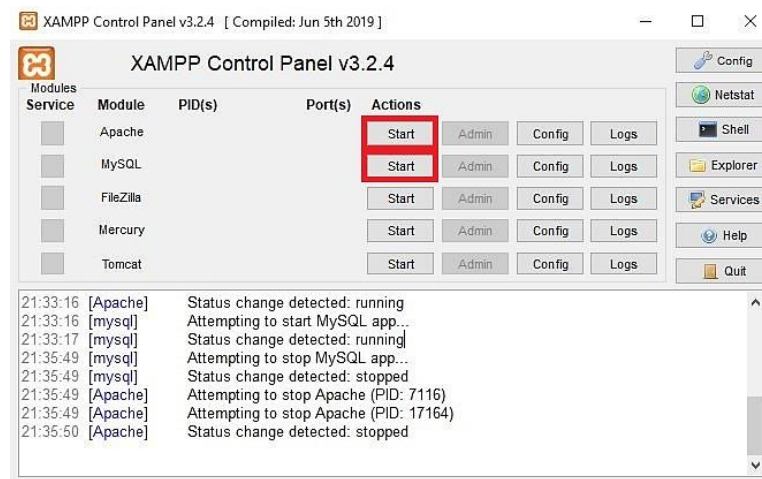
XAMPP Control Panel v3.2.4 [ Compiled: Jun 5th 2019 ]

XAMPP Control Panel v3.2.4

Config
Netstat
Shell
Explorer
Services
Help
Quit

| Modules Service | Module | PID(s) | Port(s) | Actions | | | |
|---|---|---|---|---|---|---|---|
| | Apache | | | Start | Admin | Config | Logs |
| | MySQL | | | Start | Admin | Config | Logs |
| | FileZilla | | | Start | Admin | Config | Logs |
| | Mercury | | | Start | Admin | Config | Logs |
| | Tomcat | | | Start | Admin | Config | Logs |

21:33:16 [Apache] Status change detected: running
21:33:16 [mysql] Attempting to start MySQL app...
21:33:17 [mysql] Status change detected: running
21:35:49 [mysql] Attempting to stop MySQL app...
21:35:49 [mysql] Status change detected: stopped
21:35:49 [Apache] Attempting to stop Apache (PID: 7116)
21:35:49 [Apache] Attempting to stop Apache (PID: 17164)
21:35:50 [Apache] Status change detected: stopped